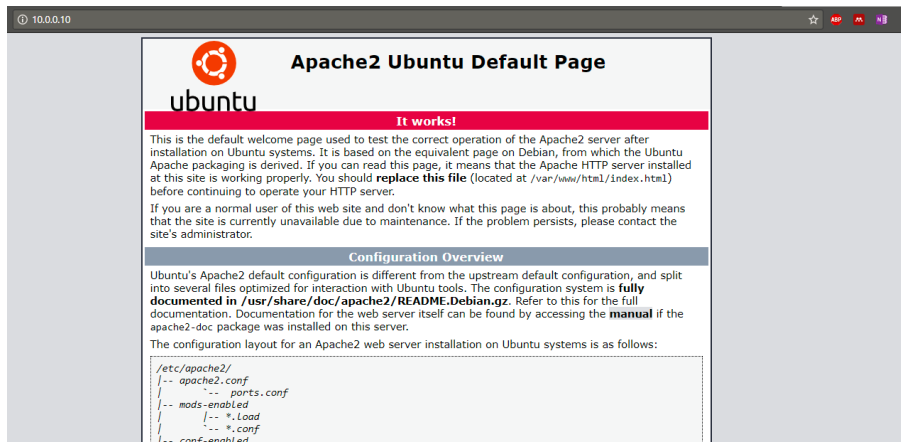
10.0.0.10

ABP

ubuntu

Apache2 Ubuntu Default Page

It works!

This is the default welcome page used to test the correct operation of the Apache2 server after installation on Ubuntu systems. It is based on the equivalent page on Debian, from which the Ubuntu Apache packaging is derived. If you can read this page, it means that the Apache HTTP server installed at this site is working properly. You should **replace this file** (located at /var/www/html/index.html) before continuing to operate your HTTP server.

If you are a normal user of this web site and don't know what this page is about, this probably means that the site is currently unavailable due to maintenance. If the problem persists, please contact the site's administrator.

Configuration Overview

Ubuntu's Apache2 default configuration is different from the upstream default configuration, and split into several files optimized for interaction with Ubuntu tools. The configuration system is **fully documented in /usr/share/doc/apache2/README.Debian.gz**. Refer to this for the full documentation. Documentation for the web server itself can be found by accessing the **manual** if the apache2-doc package was installed on this server.

The configuration layout for an Apache2 web server installation on Ubuntu systems is as follows:

/etc/apache2/
|-- apache2.conf
|       `-- ports.conf
|-- mods-enabled
|       |-- *.load
|       `-- *.conf
|-- conf-enabled